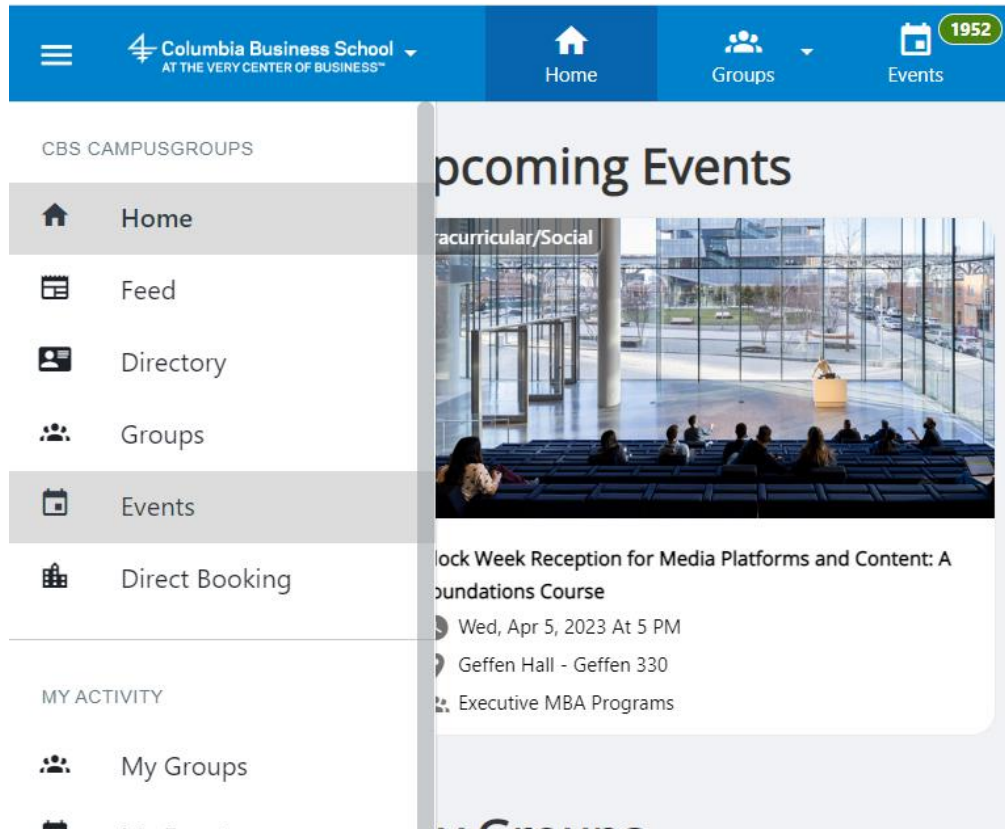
Columbia Business School
AT THE VERY CENTER OF BUSINESS™

Home

Groups

1952
Events

CBS CAMPUSGROUPS

Home

Feed

Directory

Groups

Events

Direct Booking

MY ACTIVITY

My Groups

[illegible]

pcoming Events

racurricular/Social

lock Week Reception for Media Platforms and Content: A oundations Course

Wed, Apr 5, 2023 At 5 PM

Geffen Hall - Geffen 330

Executive MBA Programs

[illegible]